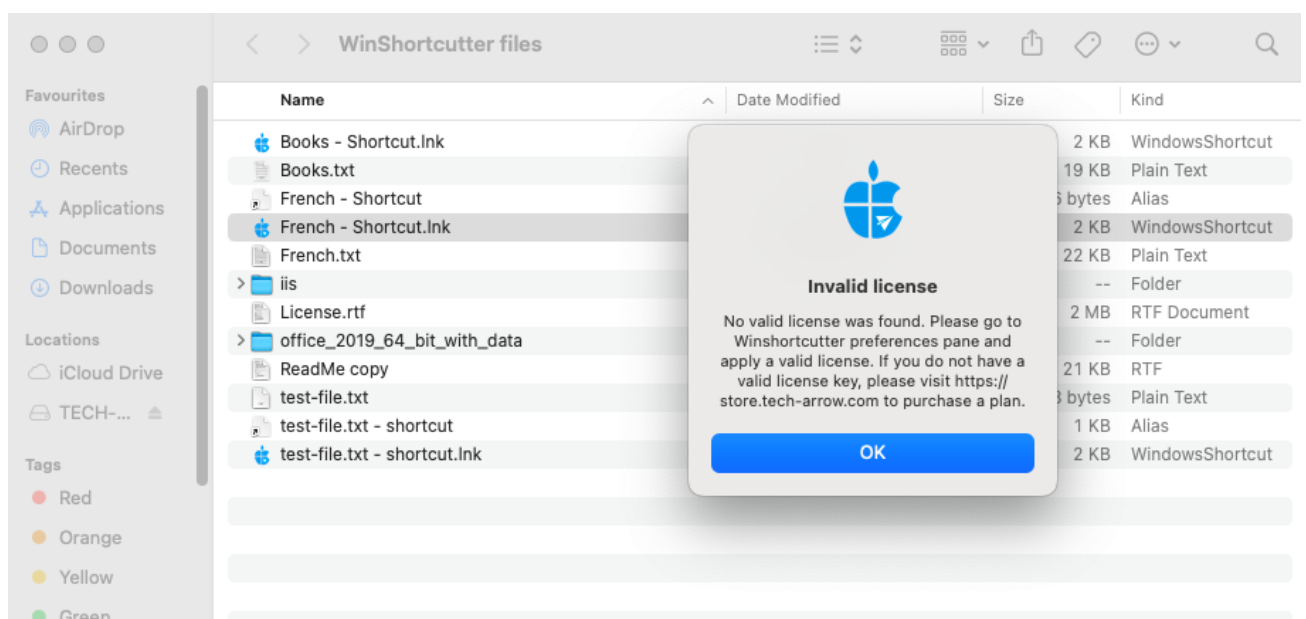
WinShortcutter files

Favourites
AirDrop
Recents
Applications
Documents
Downloads

Locations
iCloud Drive
TECH-...

Tags
Red
Orange
Yellow
Green

| Name | Date Modified | Size | Kind |
|---|---|---|---|
| Books - Shortcut.lnk | | 2 KB | WindowsShortcut |
| Books.txt | | 19 KB | Plain Text |
| French - Shortcut | | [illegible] bytes | Alias |
| French - Shortcut.lnk | | 2 KB | WindowsShortcut |
| French.txt | | 22 KB | Plain Text |
| iis | | -- | Folder |
| License.rtf | | 2 MB | RTF Document |
| office_2019_64_bit_with_data | | -- | Folder |
| ReadMe copy | | 21 KB | RTF |
| test-file.txt | | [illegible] bytes | Plain Text |
| test-file.txt - shortcut | | 1 KB | Alias |
| test-file.txt - shortcut.lnk | | 2 KB | WindowsShortcut |

Invalid license

No valid license was found. Please go to Winshortcutter preferences pane and apply a valid license. If you do not have a valid license key, please visit https://store.tech-arrow.com to purchase a plan.

OK